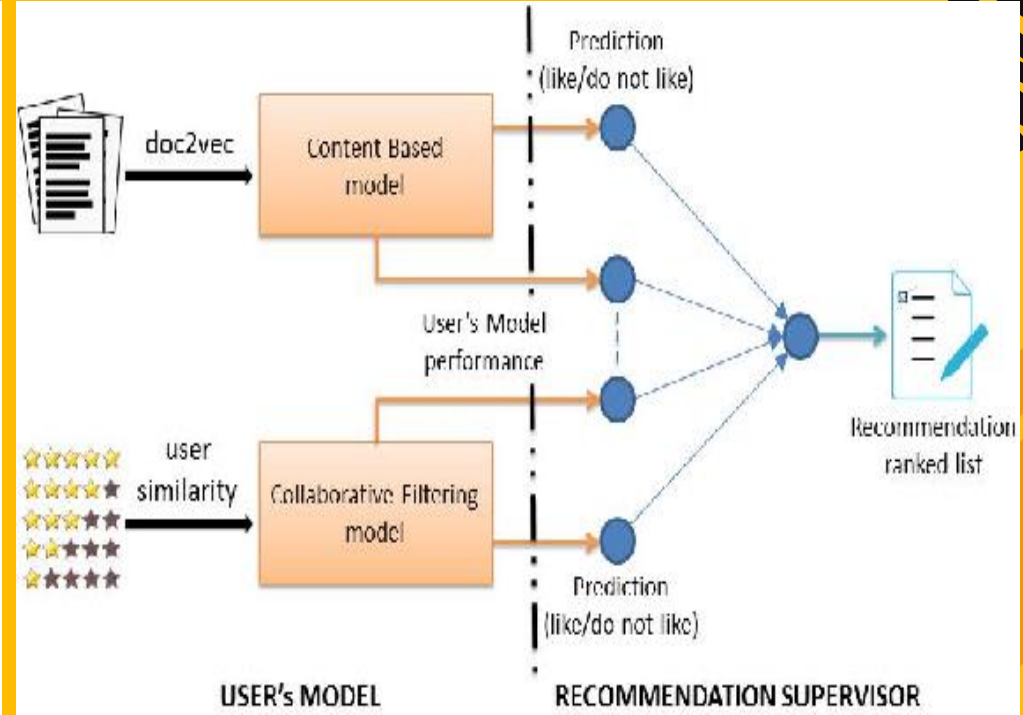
Prediction
(like/do not like)

doc2vec

Content Based
model

User's Model
performance

Recommendation
ranked list

user
similarity

Collaborative Filtering
model

Prediction
(like/do not like)

USER's MODEL

RECOMMENDATION SUPERVISOR